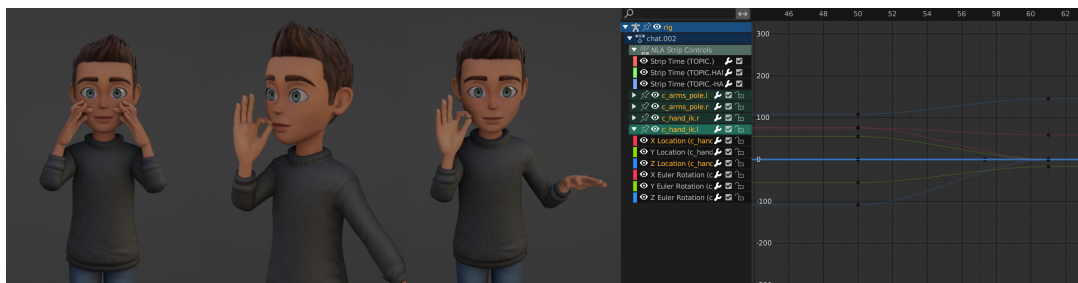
rig
chat.002
NLA Strip Controls
Strip Time (TOPIC.)
Strip Time (TOPIC.HA
Strip Time (TOPIC.-HA
c_arms_pole.l
c_arms_pole.r
c_hand_ik.r
c_hand_ik.l
X Location (c_hand
Y Location (c_hand
Z Location (c_hand
X Euler Rotation (c
Y Euler Rotation (c
Z Euler Rotation (c

46
48
50
52
54
56
58
60
62

300
200
100
0
-100
-200